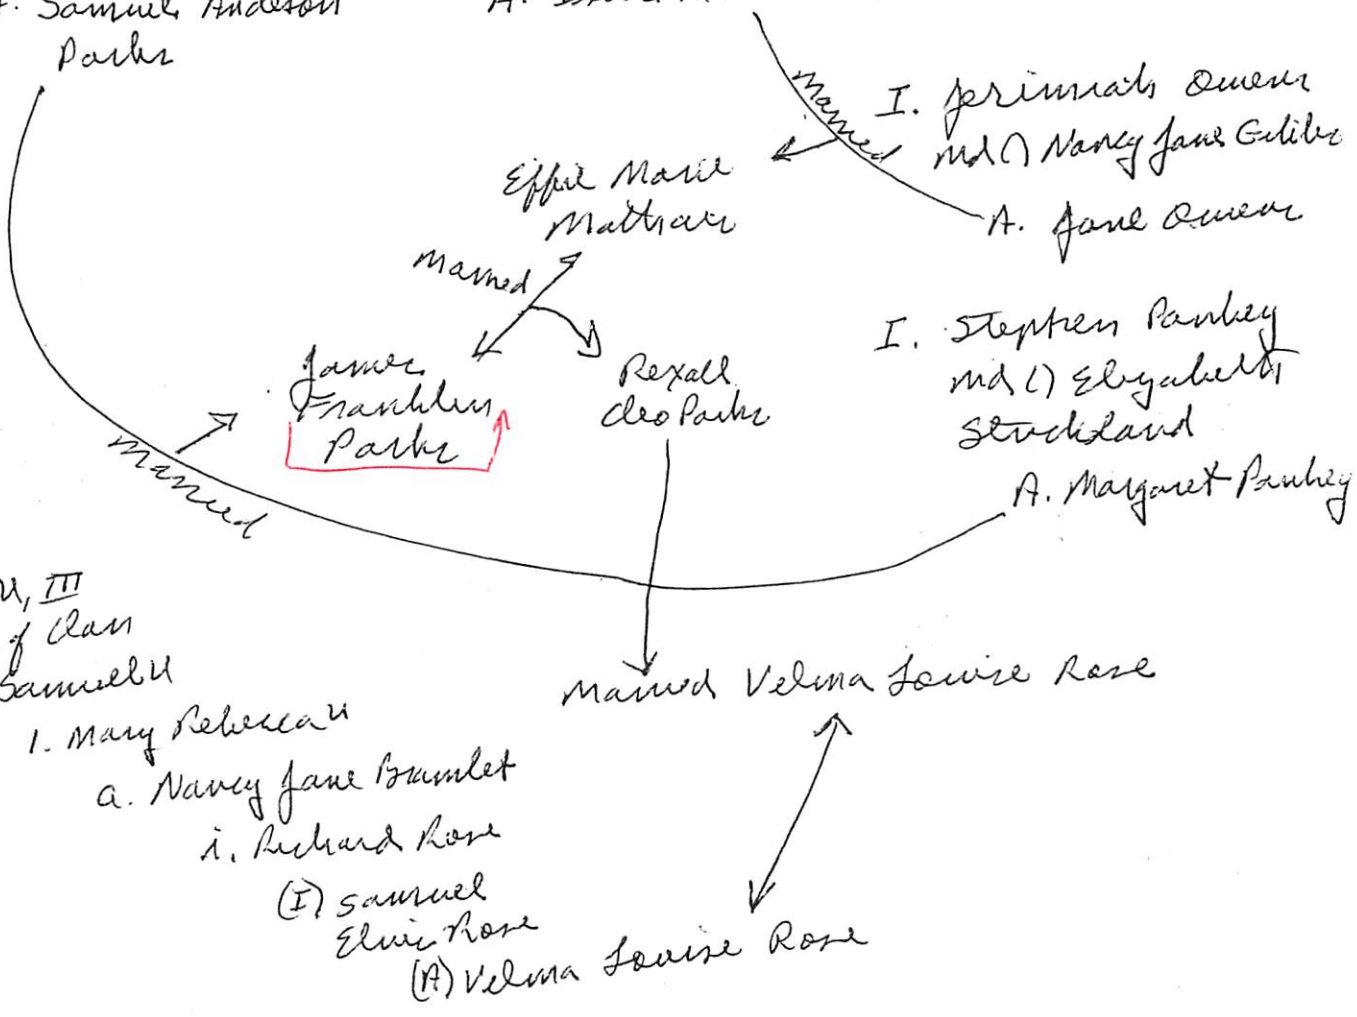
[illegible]. Samuel Anderson Parks

A. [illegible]

Married

I. Jeremiah Owens md () Nancy Jane Gilibe

A. Jane Owens

Effie Marie Mathias

Married

James Franklin Parks

Rexall Cleo Parks

I. Stephen Pankey md () Elizabeth Strickland

A. Margaret Pankey

Married

II, III of Clan Samuel II

1. Mary Rebecca II

a. Nancy Jane Bramlet

i. Richard Rose

(I) Samuel Elvis Rose

(A) Velma Louise Rose

Married Velma Louise Rose

Velma Louise Rose